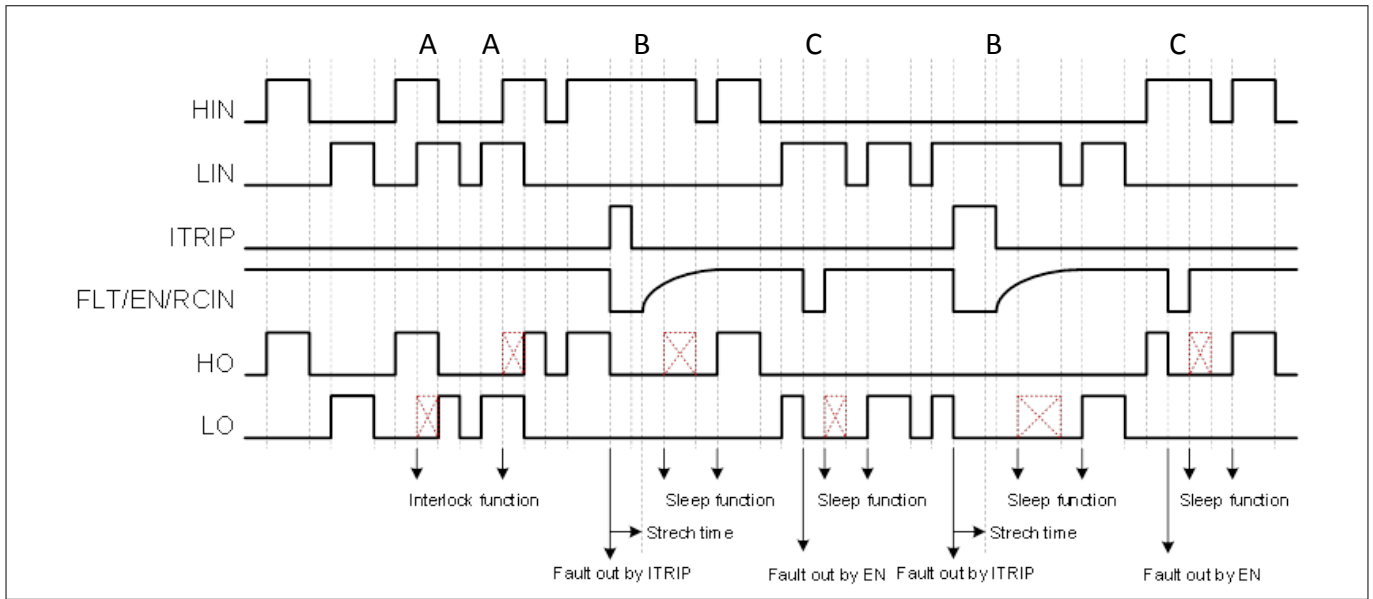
A A B C B C

HIN

LIN

ITRIP

FLT/EN/RCIN

HO

LO

Interlock function

Sleep function

Sleep function

Sleep function

Sleep function

Strech time

Strech time

Fault out by ITRIP

Fault out by EN

Fault out by ITRIP

Fault out by EN